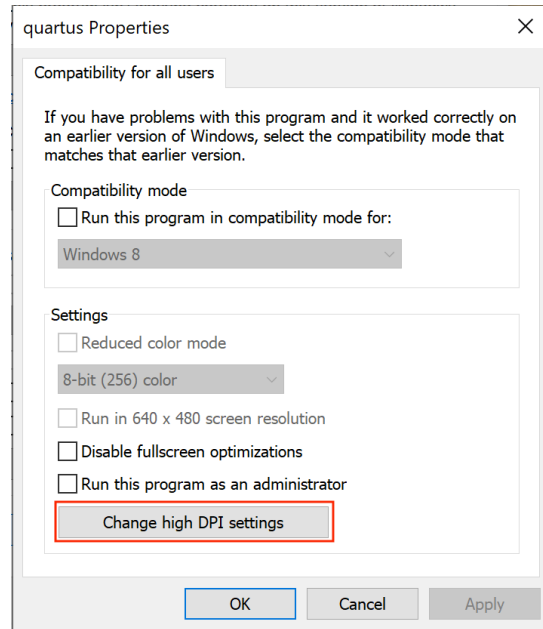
quartus Properties

Compatibility for all users

If you have problems with this program and it worked correctly on an earlier version of Windows, select the compatibility mode that matches that earlier version.

Compatibility mode

Run this program in compatibility mode for:

Windows 8

Settings

Reduced color mode

8-bit (256) color

Run in 640 x 480 screen resolution

Disable fullscreen optimizations

Run this program as an administrator

Change high DPI settings

OK

Cancel

Apply